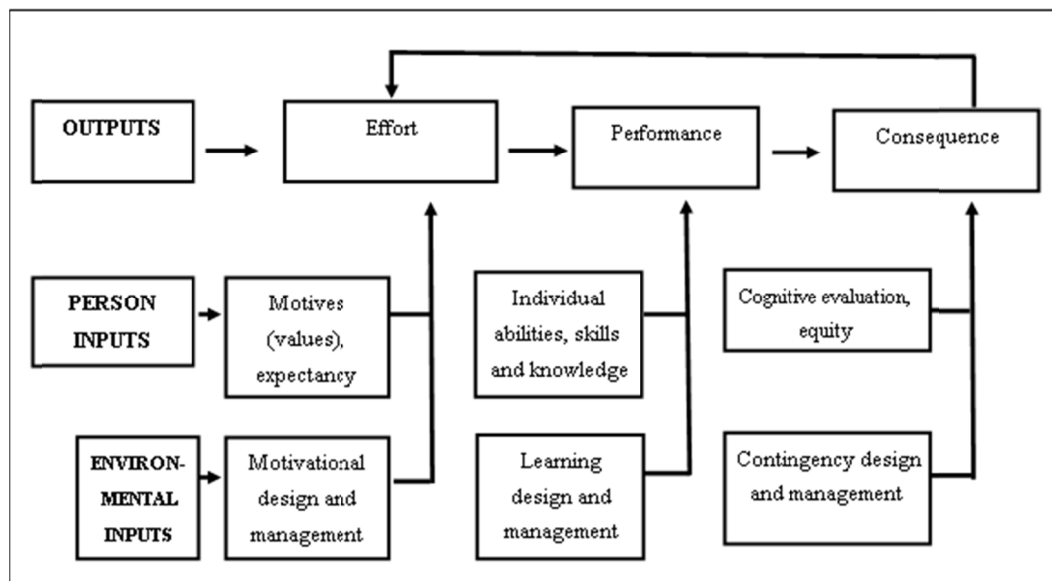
OUTPUTS

Effort

Performance

Consequence

PERSON INPUTS

Motives (values), expectancy

Individual abilities, skills and knowledge

Cognitive evaluation, equity

ENVIRON-MENTAL INPUTS

Motivational design and management

Learning design and management

Contingency design and management